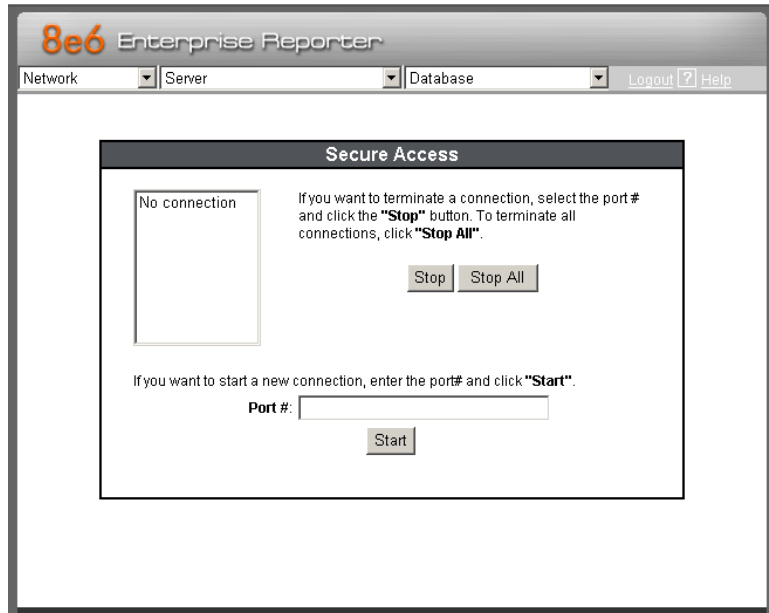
8e6 Enterprise Reporter

Network | Server | Database | Logout ? Help

Secure Access

No connection

If you want to terminate a connection, select the port # and click the **"Stop"** button. To terminate all connections, click **"Stop All"**.

Stop | Stop All

If you want to start a new connection, enter the port# and click **"Start"**.

**Port #**:

Start